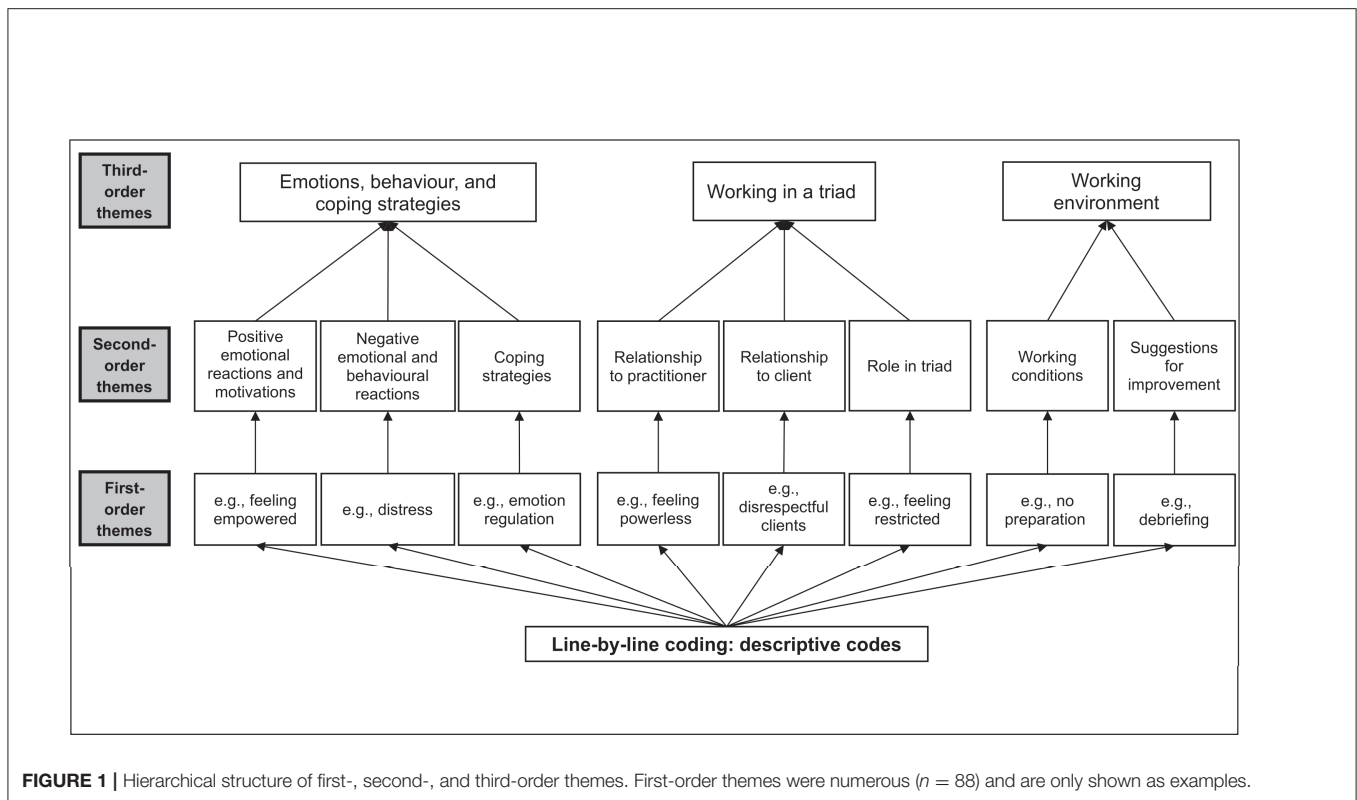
Third-order themes

Emotions, behaviour, and coping strategies

Working in a triad

Working environment

Second-order themes

Positive emotional reactions and motivations

Negative emotional and behavioural reactions

Coping strategies

Relationship to practitioner

Relationship to client

Role in triad

Working conditions

Suggestions for improvement

First-order themes

e.g., feeling empowered

e.g., distress

e.g., emotion regulation

e.g., feeling powerless

e.g., disrespectful clients

e.g., feeling restricted

e.g., no preparation

e.g., debriefing

Line-by-line coding: descriptive codes

**FIGURE 1 |** Hierarchical structure of first-, second-, and third-order themes. First-order themes were numerous ($n = 88$) and are only shown as examples.